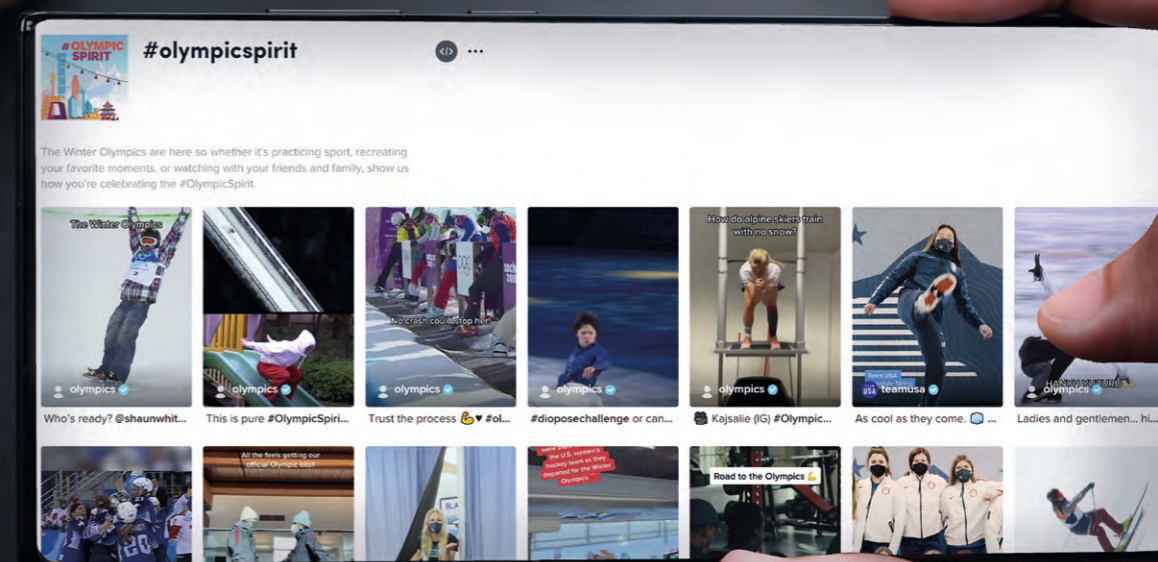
#OLYMPIC SPIRIT

#olympicspirit

The Winter Olympics are here so whether it's practicing sport, recreating your favorite moments, or watching with your friends and family, show us how you're celebrating the #OlympicSpirit.

The Winter Olympics

olympics

Who's ready? @shaunwhit...

olympics

This is pure #OlympicSpiri...

No crash could stop her!

olympics

Trust the process 💪♥ #ol...

olympics

#dioposechallenge or can...

How do alpine skiers train with no snow?

olympics

Kajsalie (IG) #Olympic...

Team USA

teamusa

As cool as they come. ...

HANYU YUZURU

olympics

Ladies and gentlemen... hi...

All the feels getting our official Olympic kits!!

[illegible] the U.S. women's hockey team as they departed for the Winter Olympics

Road to the Olympics